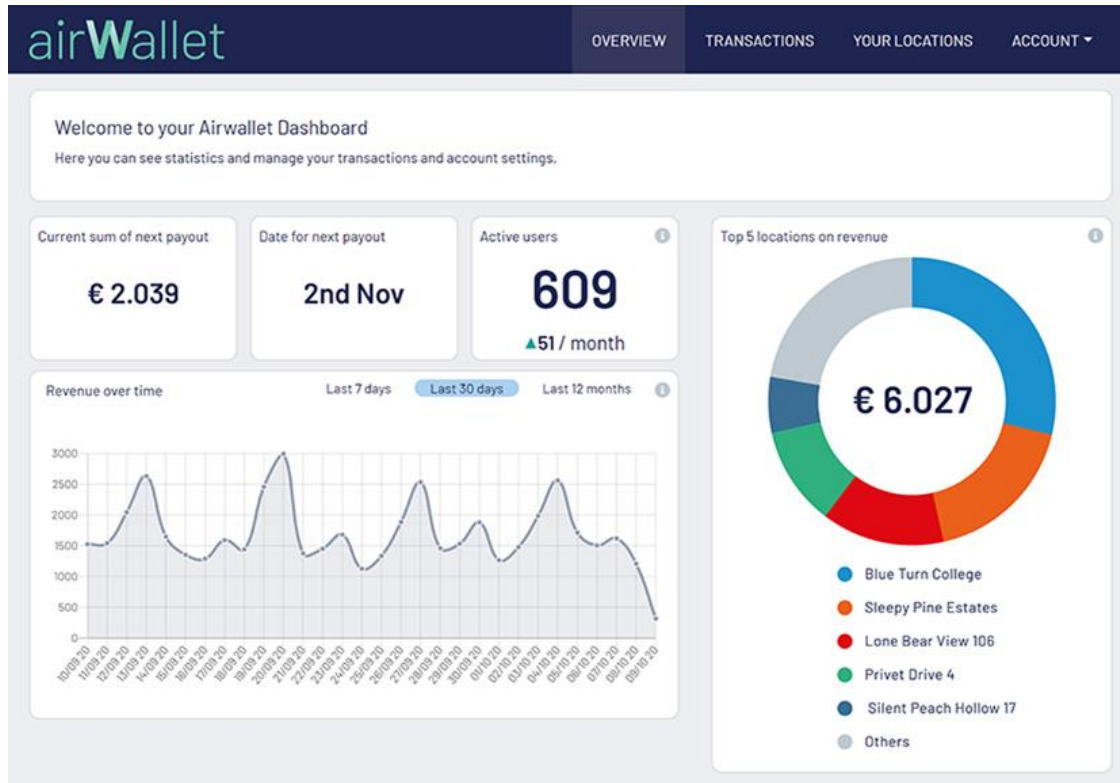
airWallet

OVERVIEW TRANSACTIONS YOUR LOCATIONS ACCOUNT

Welcome to your Airwallet Dashboard

Here you can see statistics and manage your transactions and account settings.

Current sum of next payout

€ 2.039

Date for next payout

2nd Nov

Active users

609

▲51 / month

Top 5 locations on revenue

€ 6.027

Blue Turn College
Sleepy Pine Estates
Lone Bear View 106
Privet Drive 4
Silent Peach Hollow 17
Others

Revenue over time

Last 7 days Last 30 days Last 12 months

3000
2500
2000
1500
1000
500
0

10/09 20 11/09 20 12/09 20 13/09 20 14/09 20 15/09 20 16/09 20 17/09 20 18/09 20 19/09 20 20/09 20 21/09 20 22/09 20 23/09 20 24/09 20 25/09 20 26/09 20 27/09 20 28/09 20 29/09 20 30/09 20 01/10 20 02/10 20 03/10 20 04/10 20 05/10 20 06/10 20 07/10 20 08/10 20 09/10 20